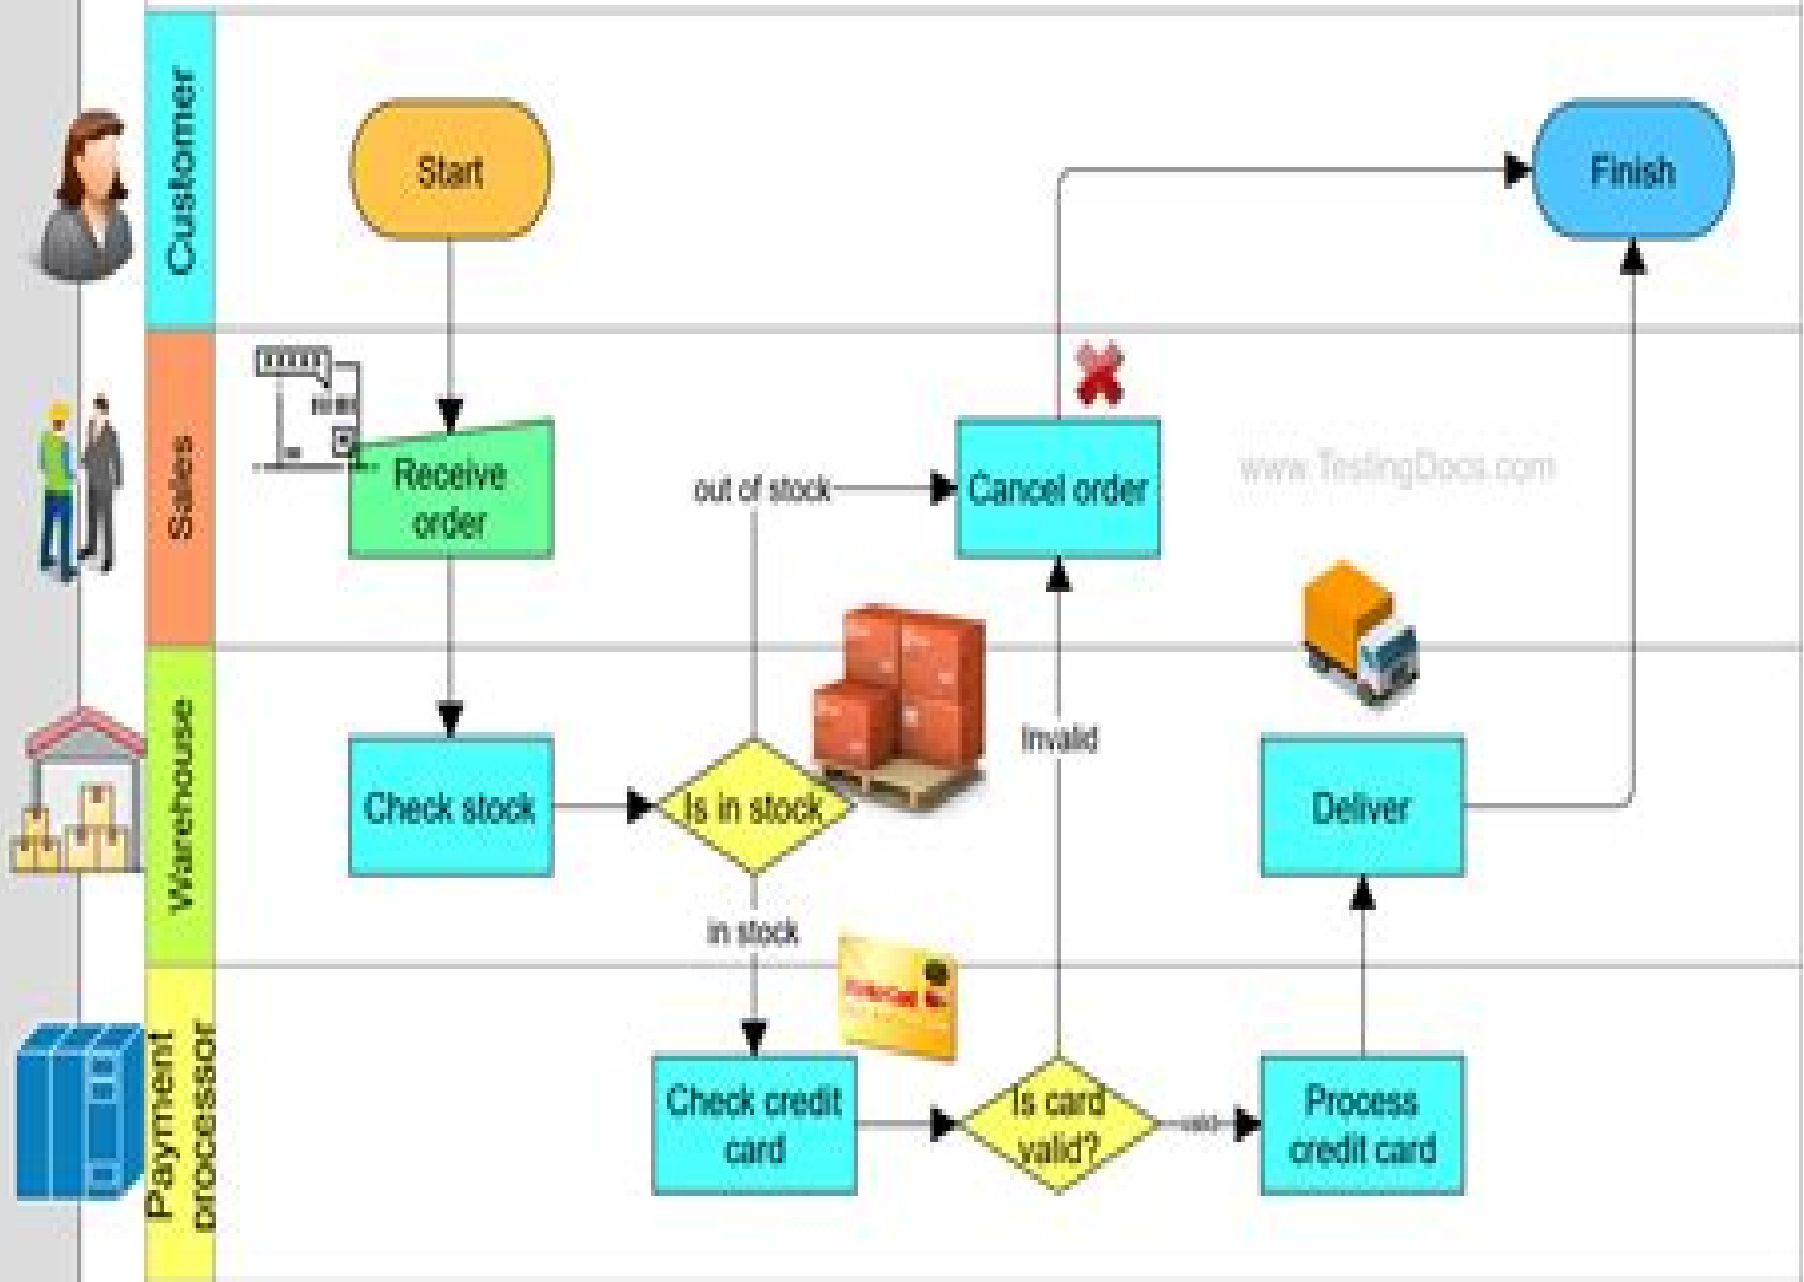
Customer

Start

Finish

Sales

Receive order

out of stock

Cancel order

www.TestingDocs.com

Warehouse

Check stock

Is in stock

invalid

Deliver

in stock

Payment processor

Check credit card

Is card valid?

valid

Process credit card